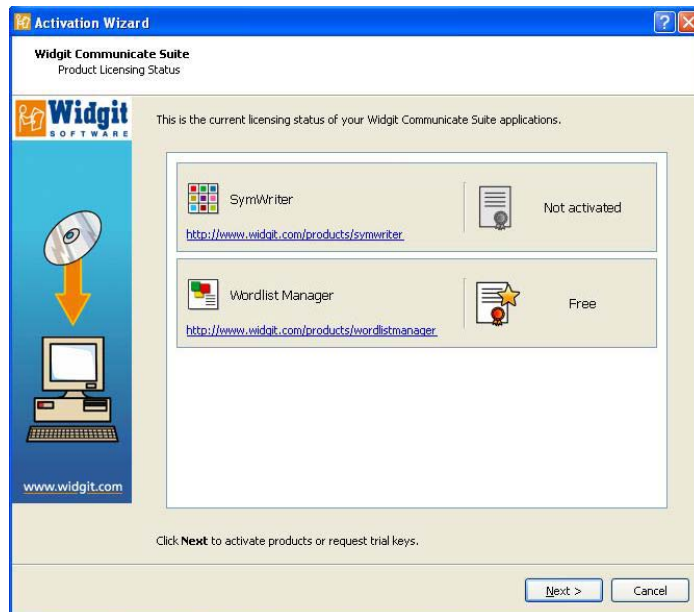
Activation Wizard

Widgit Communicate Suite
Product Licensing Status

Widgit
SOFTWARE

This is the current licensing status of your Widgit Communicate Suite applications.

SymWriter
http://www.widgit.com/products/symwriter

Not activated

Wordlist Manager
http://www.widgit.com/products/wordlistmanager

Free

www.widgit.com

Click **Next** to activate products or request trial keys.

Next >

Cancel